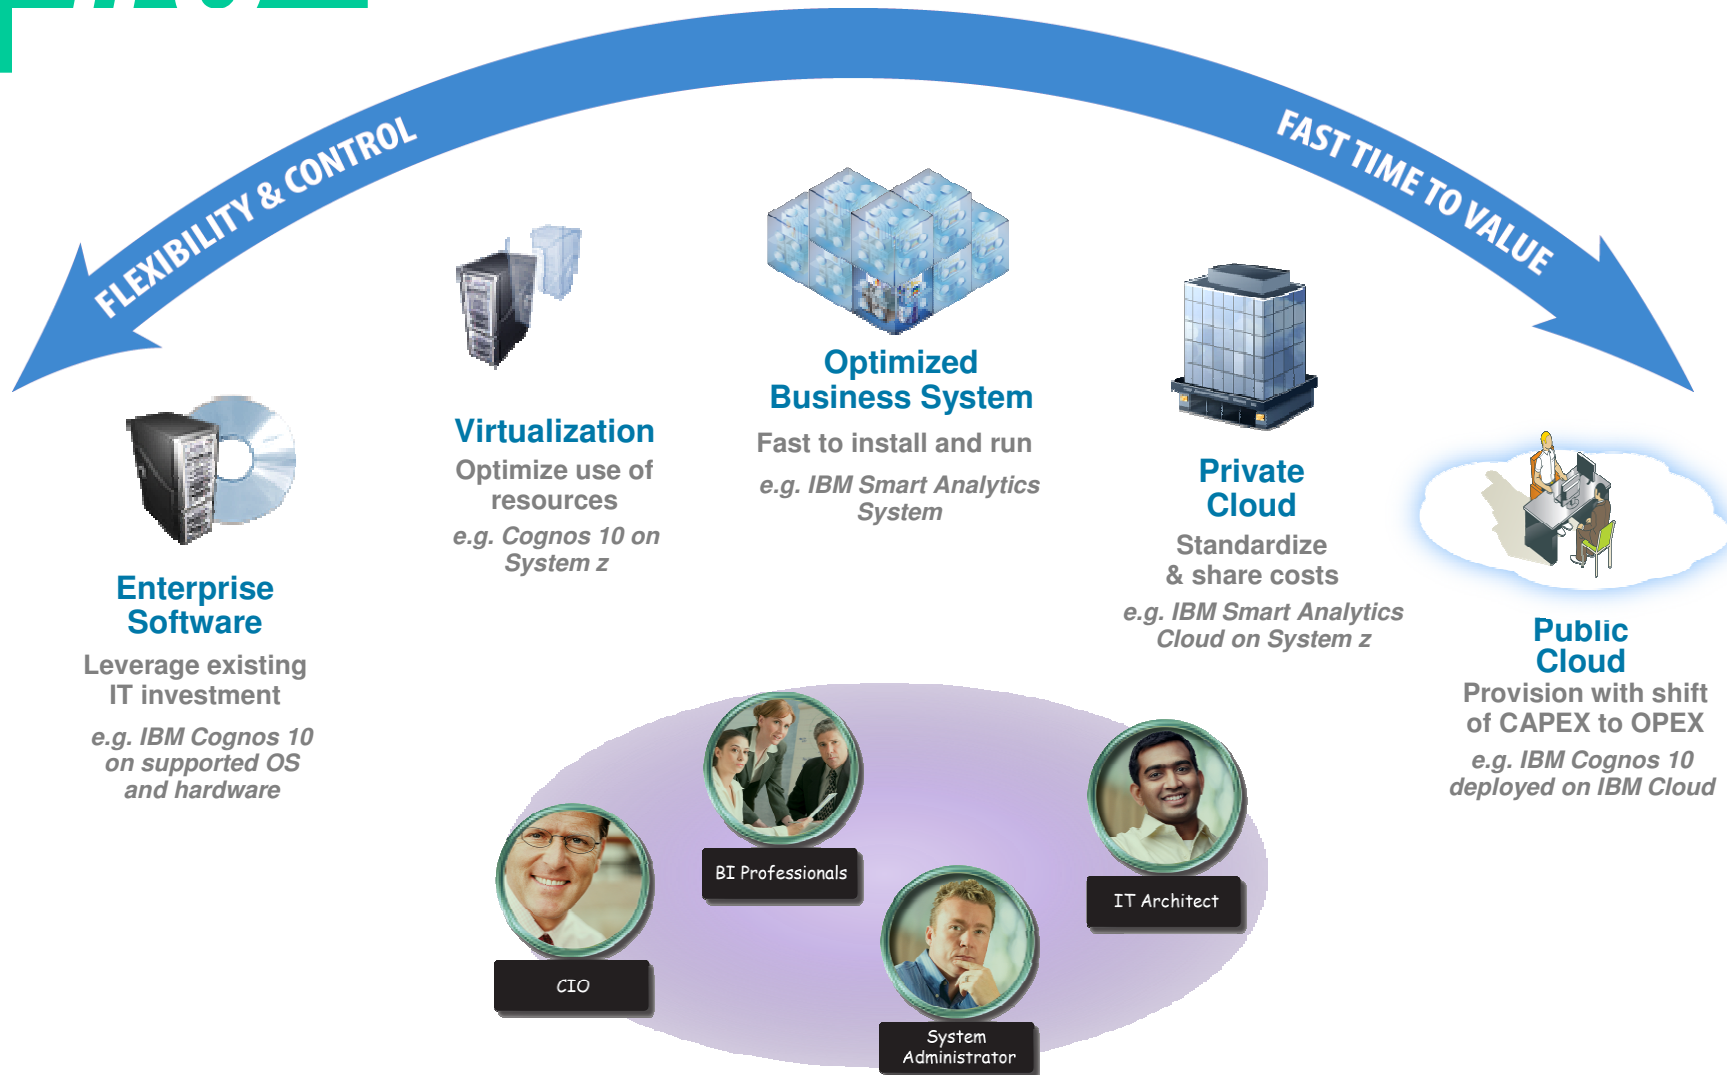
FLEXIBILITY & CONTROL

FAST TIME TO VALUE

Enterprise Software
Leverage existing IT investment
e.g. IBM Cognos 10 on supported OS and hardware

Virtualization
Optimize use of resources
e.g. Cognos 10 on System z

Optimized Business System
Fast to install and run
e.g. IBM Smart Analytics System

Private Cloud
Standardize & share costs
e.g. IBM Smart Analytics Cloud on System z

Public Cloud
Provision with shift of CAPEX to OPEX
e.g. IBM Cognos 10 deployed on IBM Cloud

BI Professionals

IT Architect

CIO

System Administrator